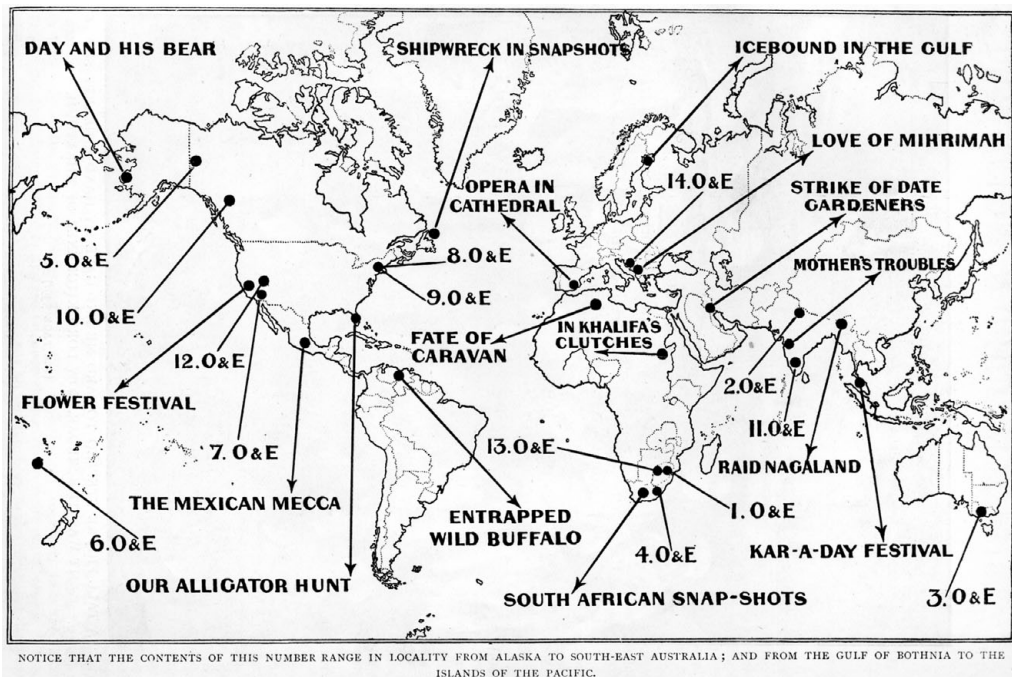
DAY AND HIS BEAR

SHIPWRECK IN SNAPSHOTS

ICEBOUND IN THE GULF

LOVE OF MIHRIMAH

OPERA IN CATHEDRAL

14.0&E

STRIKE OF DATE GARDENERS

5.0&E

8.0&E

10.0&E

9.0&E

MOTHER'S TROUBLES

IN KHALIFA'S CLUTCHES

FATE OF CARAVAN

12.0&E

2.0&E

FLOWER FESTIVAL

11.0&E

13.0&E

7.0&E

RAID NAGALAND

THE MEXICAN MECCA

1.0&E

ENTRAPPED WILD BUFFALO

6.0&E

4.0&E

KAR-A-DAY FESTIVAL

OUR ALLIGATOR HUNT

SOUTH AFRICAN SNAP-SHOTS

3.0&E

NOTICE THAT THE CONTENTS OF THIS NUMBER RANGE IN LOCALITY FROM ALASKA TO SOUTH-EAST AUSTRALIA ; AND FROM THE GULF OF BOTHNIA TO THE ISLANDS OF THE PACIFIC.